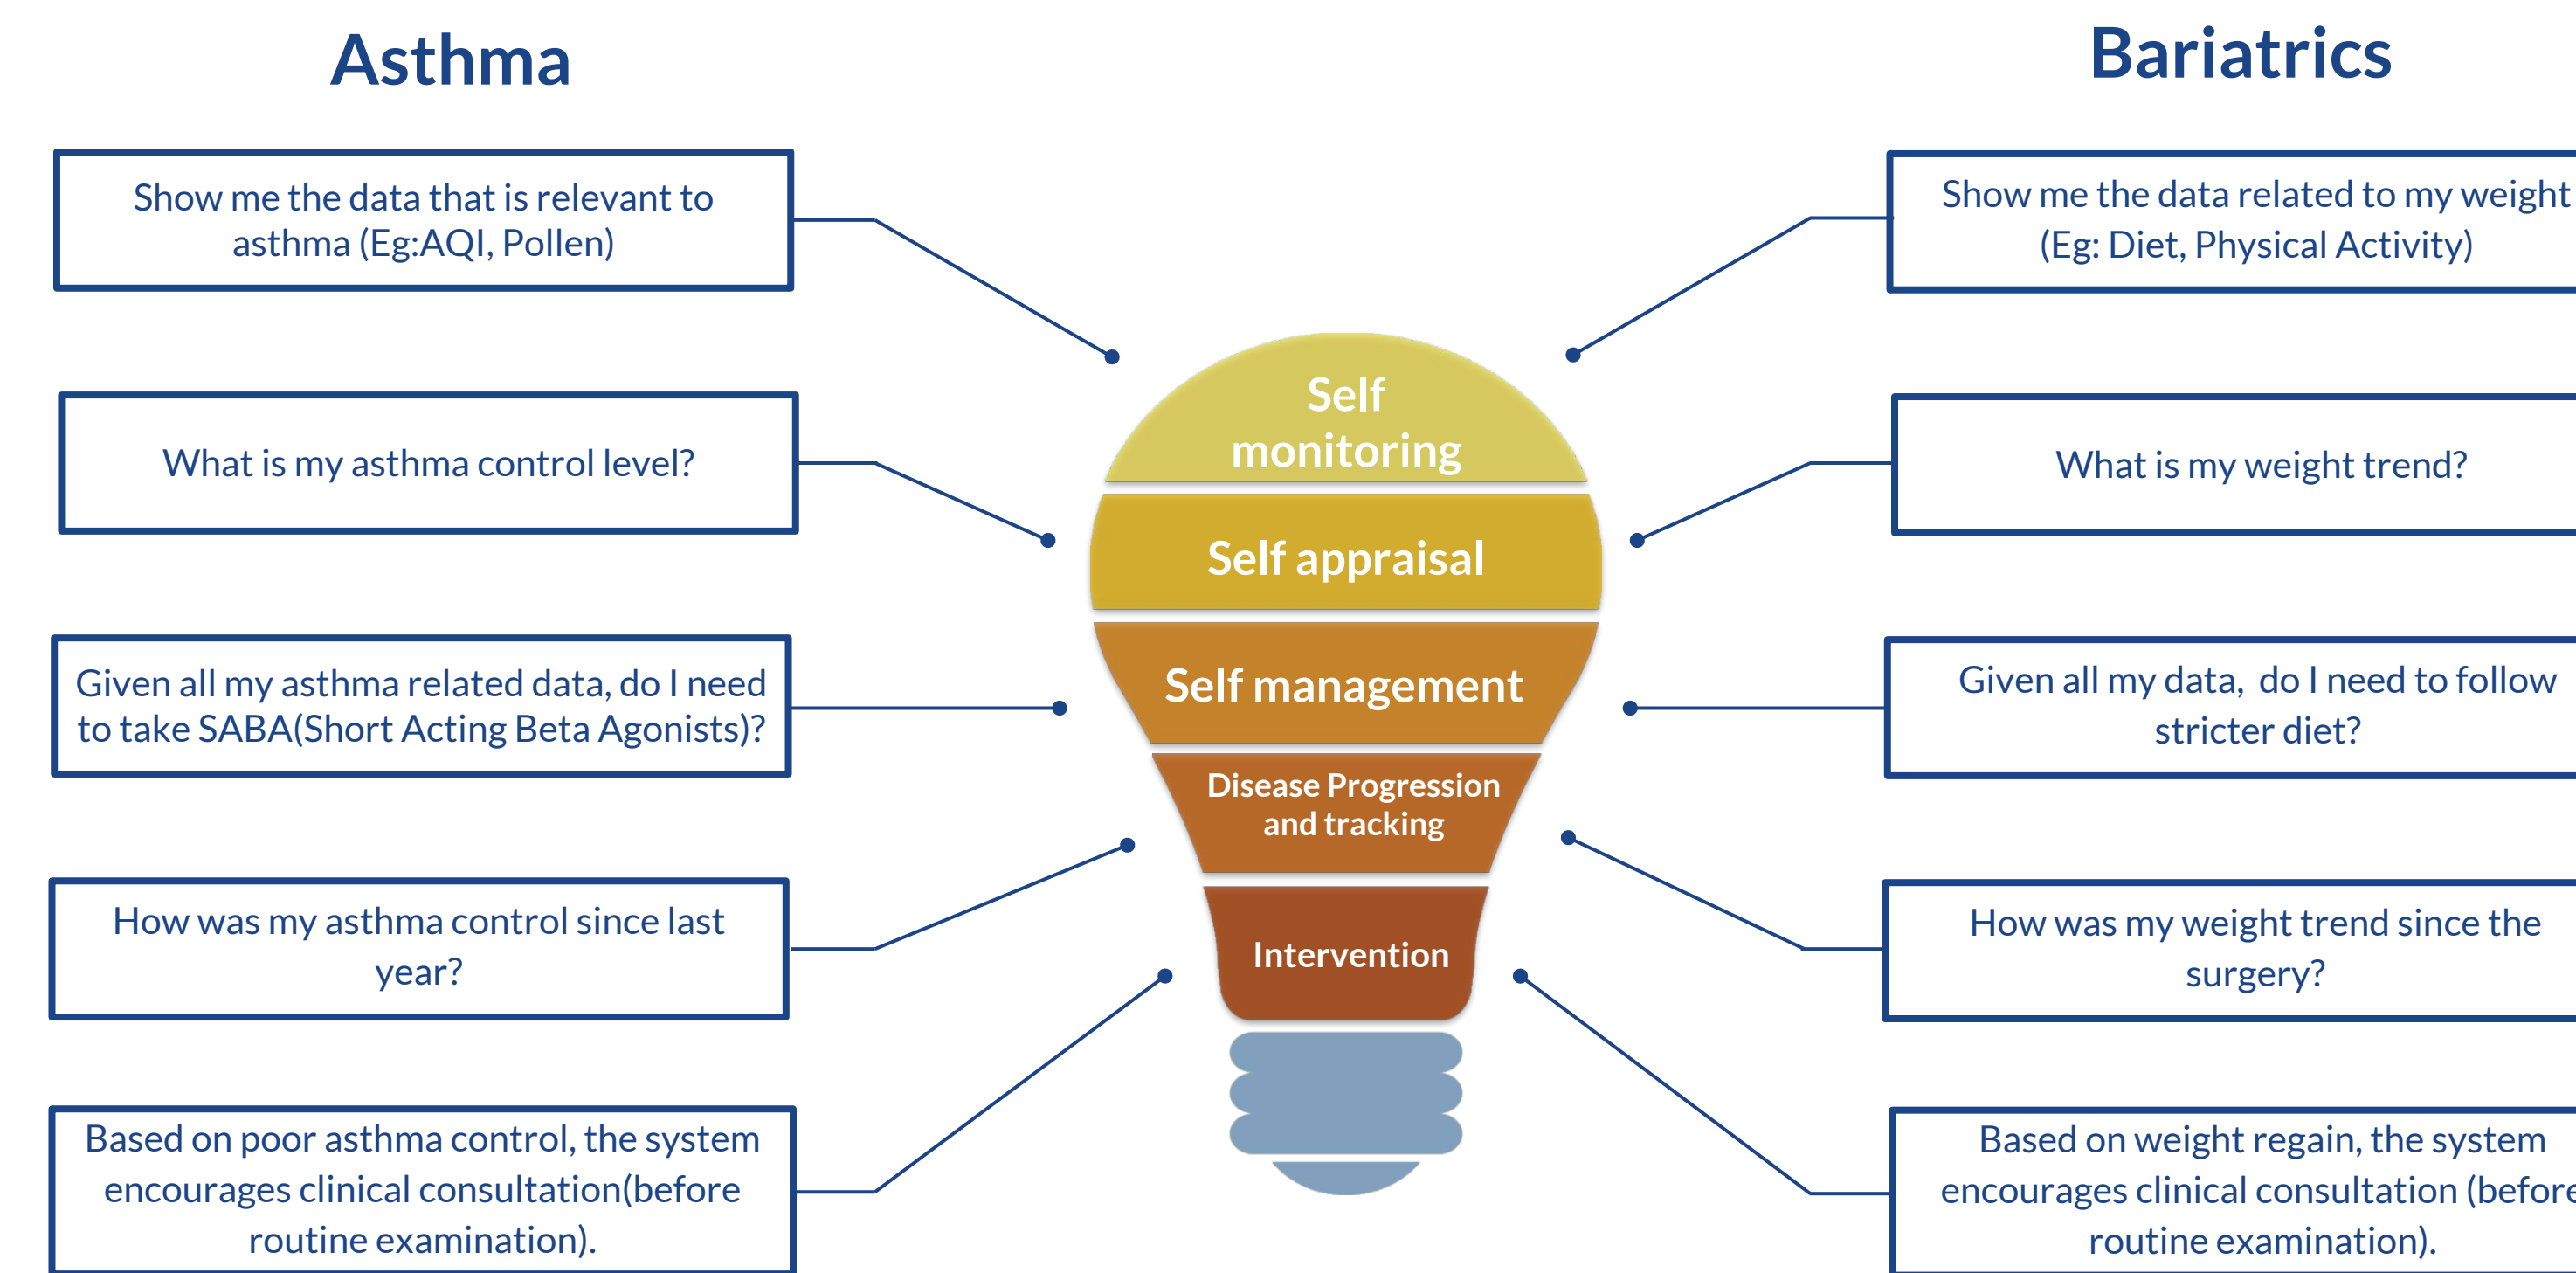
Asthma

Bariatrics

Show me the data that is relevant to asthma (Eg:AQI, Pollen)

What is my asthma control level?

Given all my asthma related data, do I need to take SABA(Short Acting Beta Agonists)?

How was my asthma control since last year?

Based on poor asthma control, the system encourages clinical consultation(before routine examination).

Self monitoring

Self appraisal

Self management

Disease Progression and tracking

Intervention

Show me the data related to my weight (Eg: Diet, Physical Activity)

What is my weight trend?

Given all my data, do I need to follow stricter diet?

How was my weight trend since the surgery?

Based on weight regain, the system encourages clinical consultation (before routine examination).